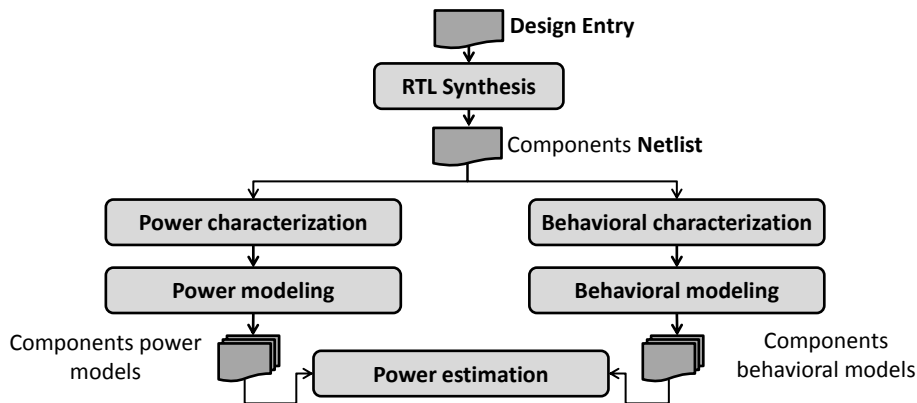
Design Entry

RTL Synthesis

Components Netlist

Power characterization

Behavioral characterization

Power modeling

Behavioral modeling

Components power models

Power estimation

Components behavioral models